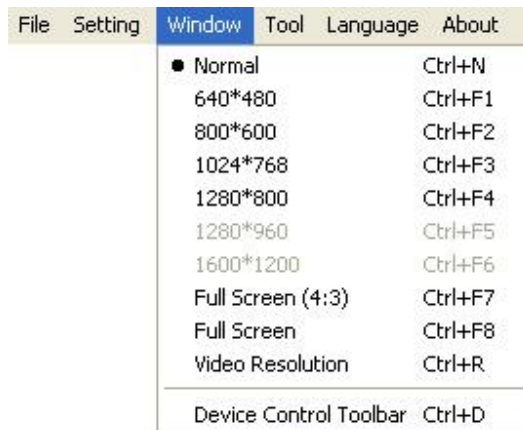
File Setting Window Tool Language About

● Normal Ctrl+N
640*480 Ctrl+F1
800*600 Ctrl+F2
1024*768 Ctrl+F3
1280*800 Ctrl+F4
1280*960 Ctrl+F5
1600*1200 Ctrl+F6
Full Screen (4:3) Ctrl+F7
Full Screen Ctrl+F8
Video Resolution Ctrl+R
Device Control Toolbar Ctrl+D